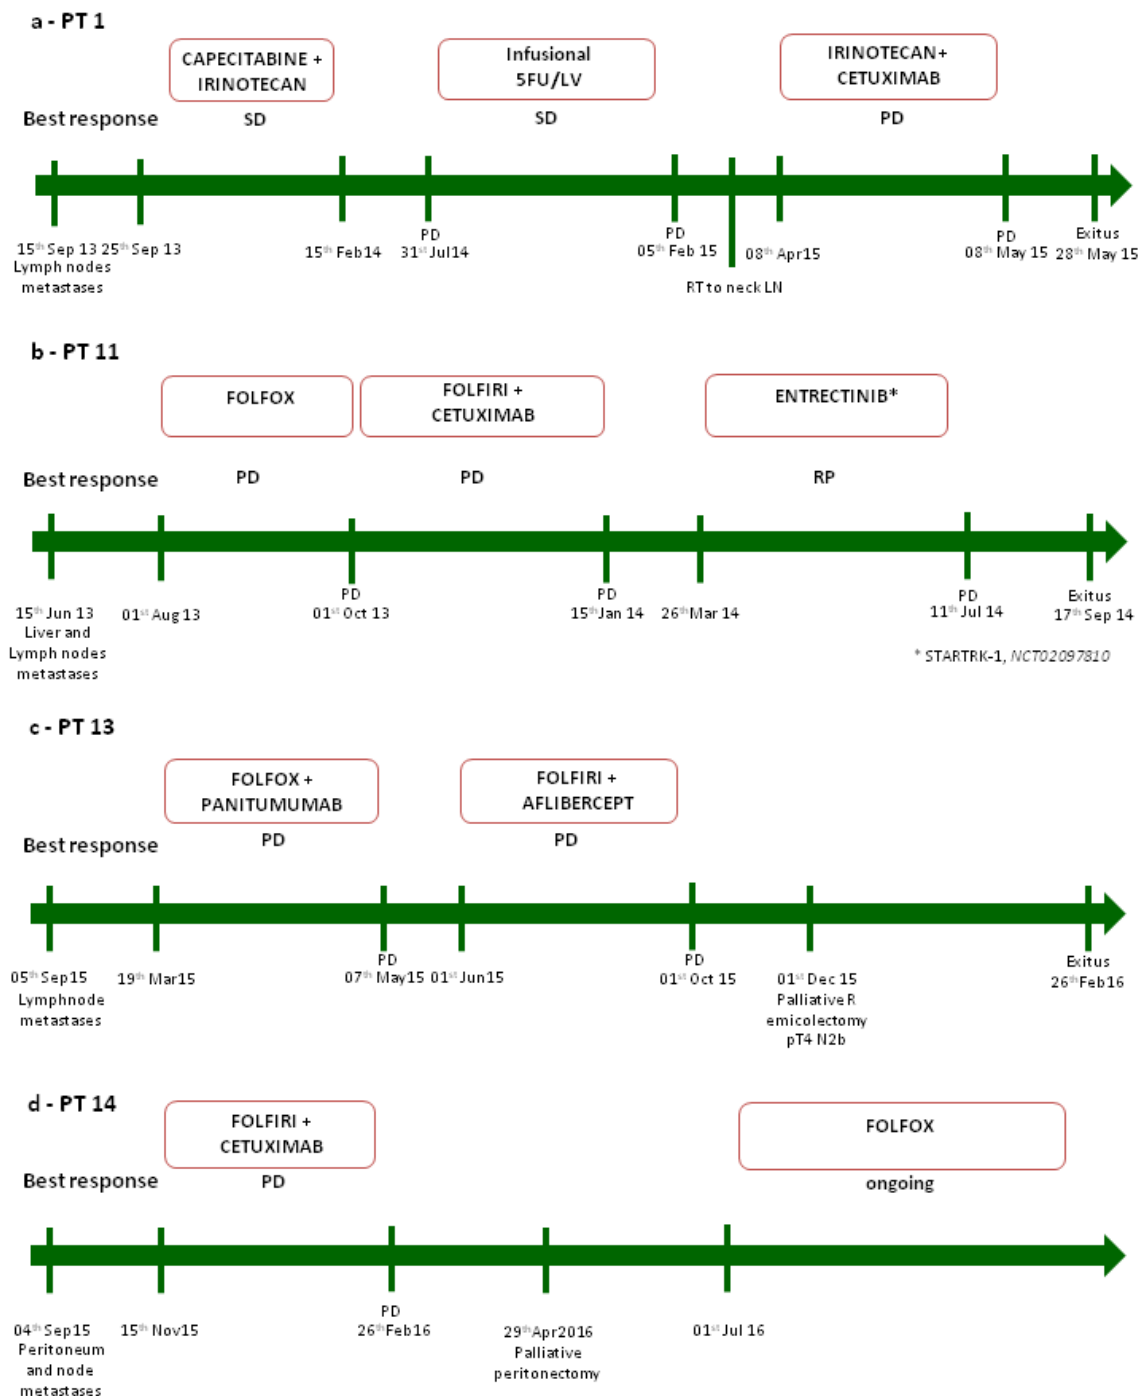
a - PT 1

CAPECITABINE + IRINOTECAN

Infusional 5FU/LV

IRINOTECAN+ CETUXIMAB

Best response SD SD PD

$15^{th}$ Sep 13 Lymph nodes metastases
$25^{th}$ Sep 13
$15^{th}$ Feb14
PD $31^{st}$ Jul14
PD $05^{th}$ Feb 15
RT to neck LN
$08^{th}$ Apr15
PD $08^{th}$ May 15
Exitus $28^{th}$ May 15

b - PT 11

FOLFOX

FOLFIRI + CETUXIMAB

ENTRECTINIB*

Best response PD PD RP

$15^{th}$ Jun 13 Liver and Lymph nodes metastases
$01^{st}$ Aug 13
PD $01^{st}$ Oct 13
PD $15^{th}$ Jan 14
$26^{th}$ Mar 14
PD $11^{th}$ Jul 14
Exitus $17^{th}$ Sep 14

* STARTRK-1, NCT02097810

c - PT 13

FOLFOX + PANITUMUMAB

FOLFIRI + AFLIBERCEPT

Best response PD PD

$05^{th}$ Sep15 Lymphnode metastases
$19^{th}$ Mar15
PD $07^{th}$ May15
$01^{st}$ Jun15
PD $01^{st}$ Oct 15
$01^{st}$ Dec 15 Palliative R emicolectomy pT4 N2b
Exitus $26^{th}$ Feb16

d - PT 14

FOLFIRI + CETUXIMAB

FOLFOX

Best response PD ongoing

$04^{th}$ Sep15 Peritoneum and node metastases
$15^{th}$ Nov15
PD $26^{th}$ Feb16
$29^{th}$ Apr2016 Palliative peritonectomy
$01^{st}$ Jul 16